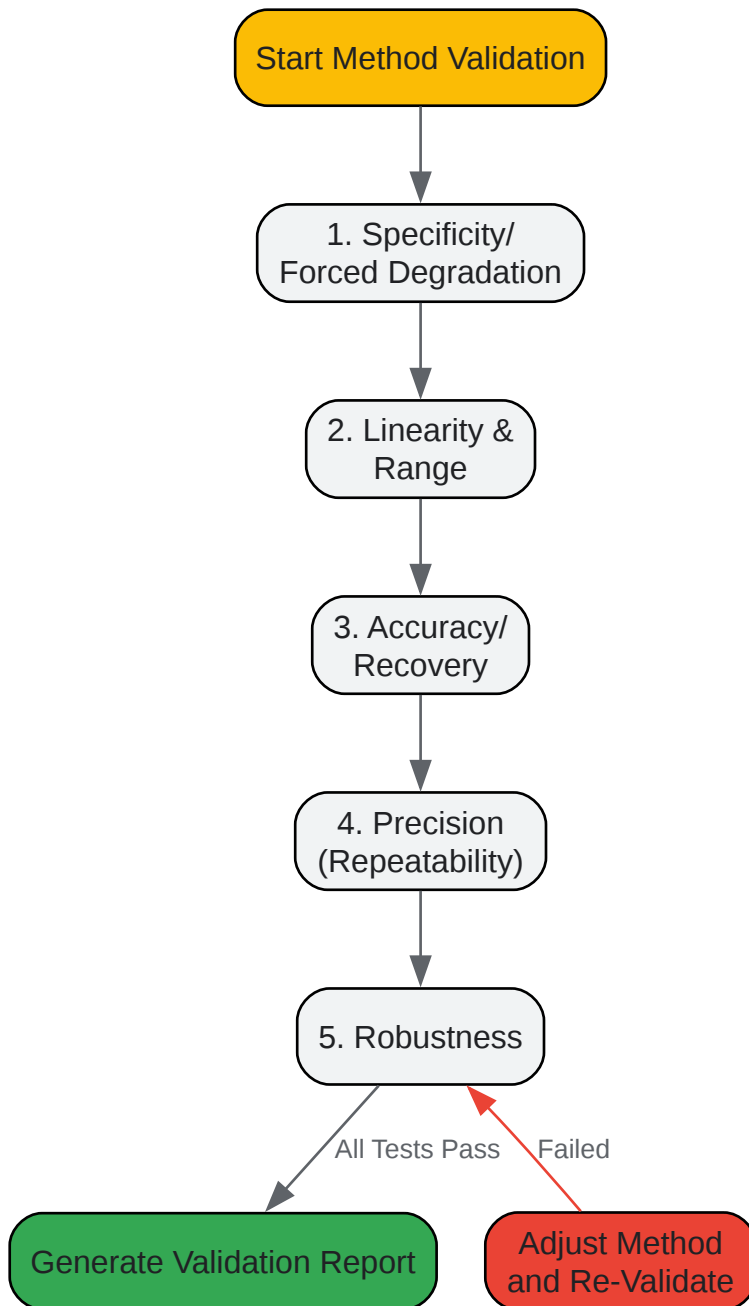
Start Method Validation

1. Specificity/ Forced Degradation

2. Linearity & Range

3. Accuracy/ Recovery

4. Precision (Repeatability)

5. Robustness

All Tests Pass

Failed

Generate Validation Report

Adjust Method and Re-Validate